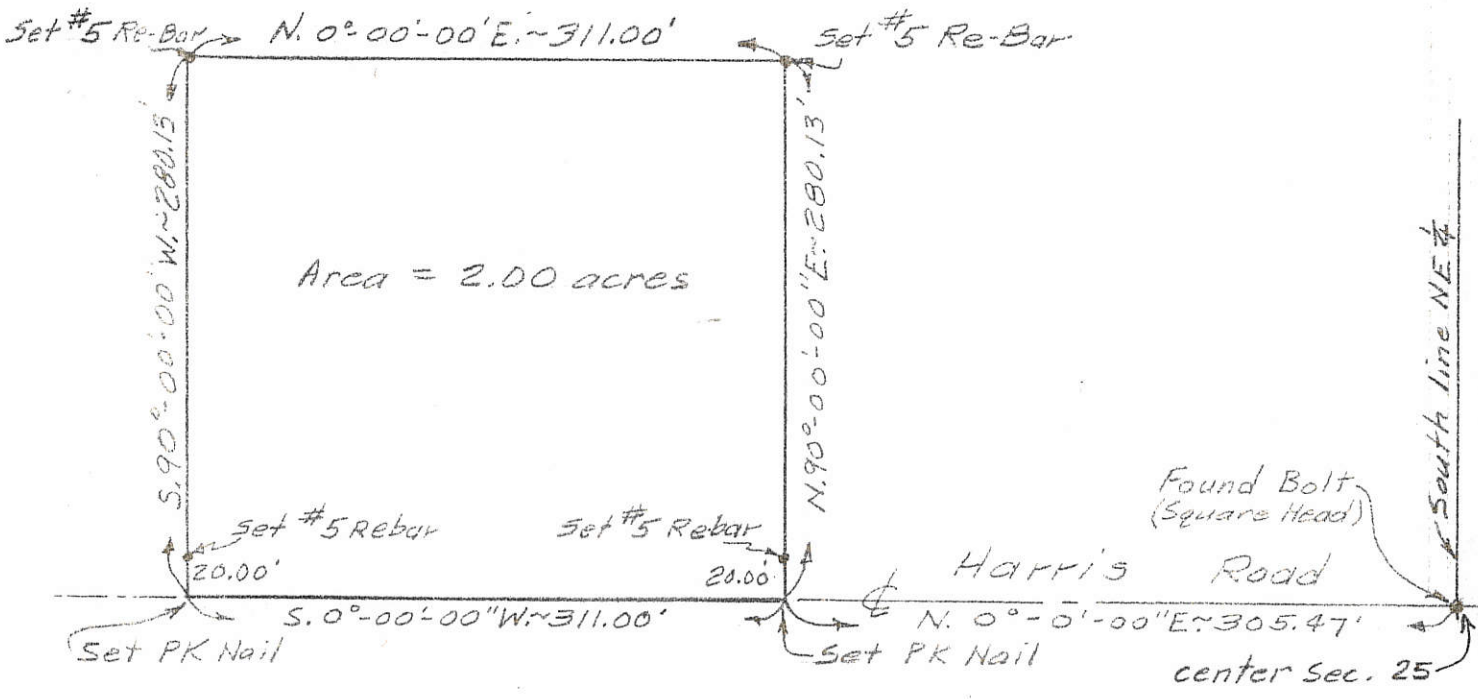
Set #5 Re-Bar N. 0°-00'-00'E.~311.00' Set #5 Re-Bar

S.90°-00'-00"W.~280.13'

Area = 2.00 acres

N.90°-00'-00"E.~280.13'

South line NE$\frac{1}{4}$

Found Bolt (Square Head)

Set #5 Rebar Set #5 Rebar

20.00' 20.00'

℄ Harris Road

S. 0°-00'-00"W.~311.00' N. 0°-0'-00"E.~305.47'

Set PK Nail Set PK Nail center Sec. 25